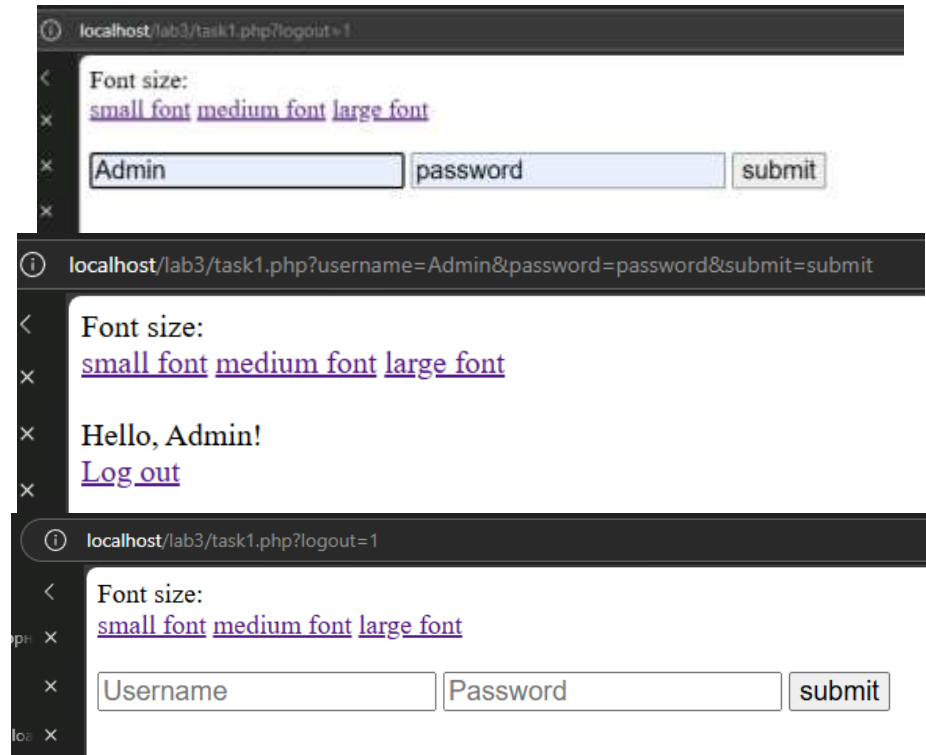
localhost/lab3/task1.php?logout=1

Font size:
small font medium font large font

Admin password submit

localhost/lab3/task1.php?username=Admin&password=password&submit=submit

Font size:
small font medium font large font

Hello, Admin!
Log out

localhost/lab3/task1.php?logout=1

Font size:
small font medium font large font

Username Password submit